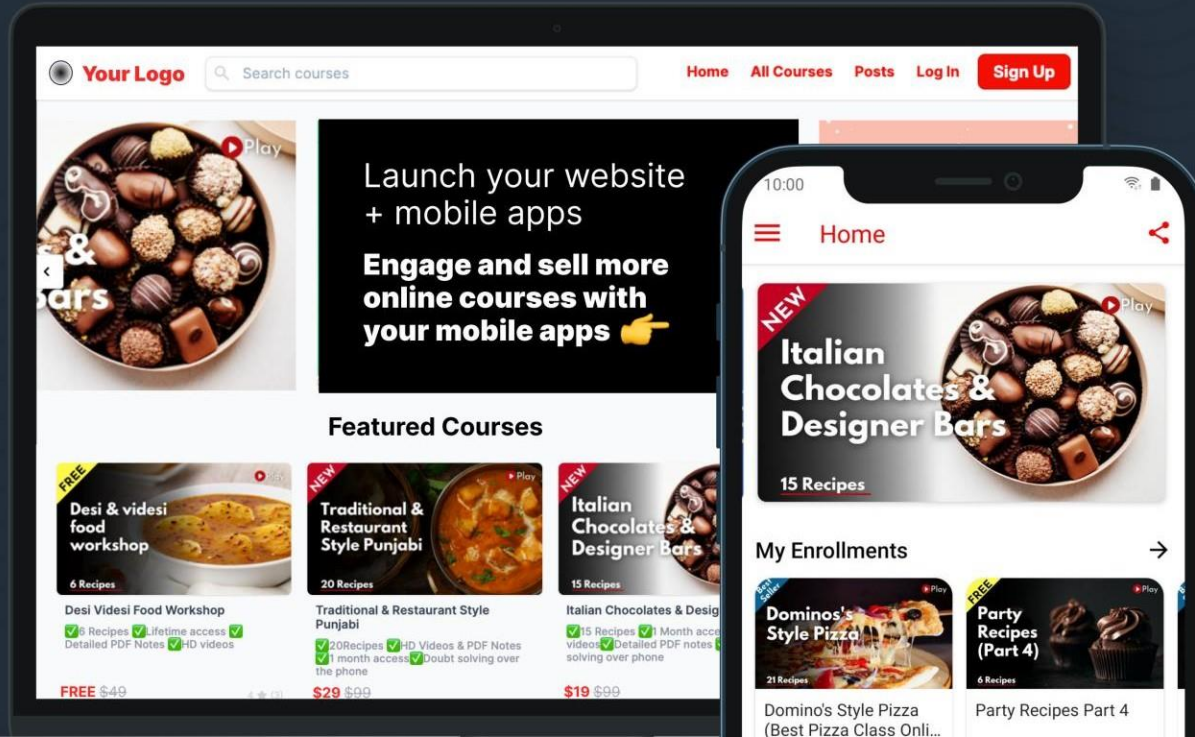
Your Logo

Search courses

Home All Courses Posts Log In Sign Up

Play

&

ars

Launch your website + mobile apps

Engage and sell more online courses with your mobile apps 👉

Featured Courses

FREE

Play

Desi & videsi food workshop

6 Recipes

Desi Videsi Food Workshop

✅6 Recipes ✅Lifetime access ✅ Detailed PDF Notes ✅HD videos

FREE $49

NEW

Play

Traditional & Restaurant Style Punjabi

20 Recipes

Traditional & Restaurant Style Punjabi

✅20Recipes ✅HD Videos & PDF Notes ✅1 month access ✅Doubt solving over the phone

$29 $99

NEW

Italian Chocolates & Designer Bars

15 Recipes

Italian Chocolates & Desig

✅15 Recipes ✅1 Month acce videos ✅Detailed PDF notes solving over phone

$19 $99

10:00

Home

NEW

Play

Italian Chocolates & Designer Bars

15 Recipes

My Enrollments

Best Seller

Play

Dominos's Style Pizza

21 Recipes

Domino's Style Pizza (Best Pizza Class Onli...

FREE

Play

Party Recipes (Part 4)

6 Recipes

Party Recipes Part 4